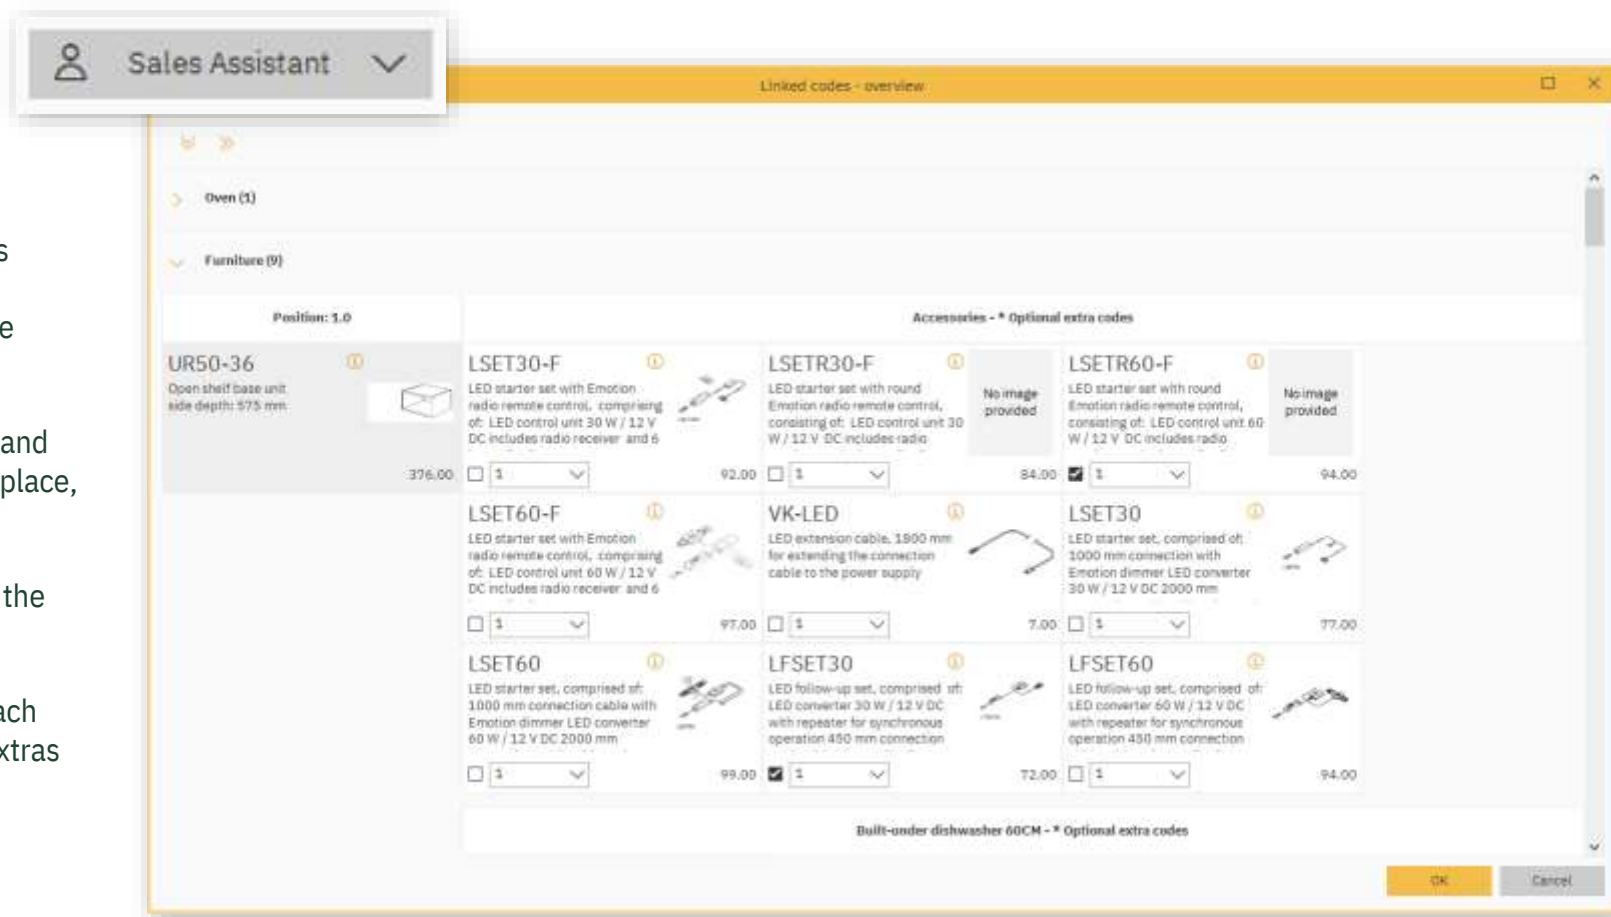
Sales Assistant

s

e

and
place,

the

ach
xtras

Linked codes - overview

Oven (1)

Furniture (9)

Position: 1.0

Accessories - * Optional extra codes

UR50-36
Open shelf base unit side depth: 575 mm
376.00

LSET30-F
LED starter set with Emotion radio remote control, comprising of: LED control unit 30 W / 12 V DC includes radio receiver and 6
1
92.00

LSETR30-F
LED starter set with round Emotion radio remote control, consisting of: LED control unit 30 W / 12 V DC includes radio
No image provided
1
84.00

LSETR60-F
LED starter set with round Emotion radio remote control, consisting of: LED control unit 60 W / 12 V DC includes radio
No image provided
1
94.00

LSET60-F
LED starter set with Emotion radio remote control, comprising of: LED control unit 60 W / 12 V DC includes radio receiver and 6
1
97.00

VK-LED
LED extension cable, 1800 mm for extending the connection cable to the power supply
1
7.00

LSET30
LED starter set, comprised of: 1000 mm connection with Emotion dimmer LED converter 30 W / 12 V DC 2000 mm
1
77.00

LSET60
LED starter set, comprised of: 1000 mm connection cable with Emotion dimmer LED converter 60 W / 12 V DC 2000 mm
1
99.00

LFSET30
LED follow-up set, comprised of: LED converter 30 W / 12 V DC with repeater for synchronous operation 450 mm connection
1
72.00

LFSET60
LED follow-up set, comprised of: LED converter 60 W / 12 V DC with repeater for synchronous operation 450 mm connection
1
94.00

Built-under dishwasher 60CM - * Optional extra codes

OK
Cancel